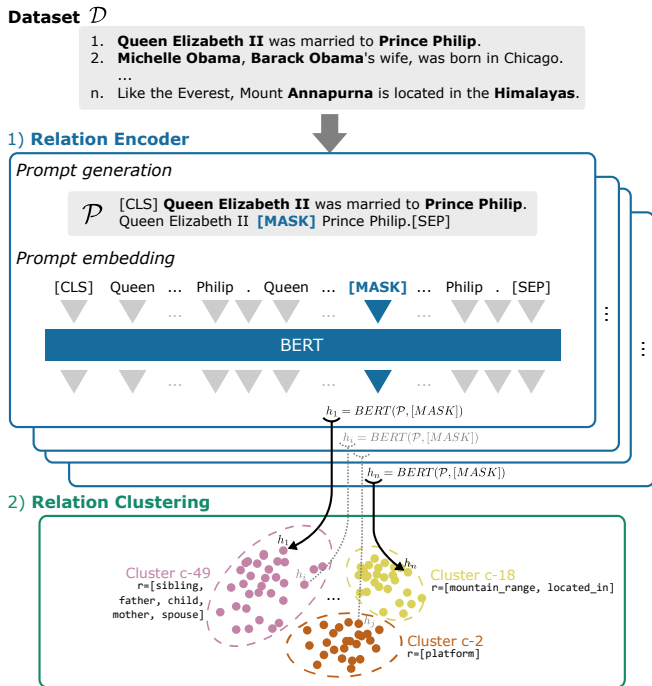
Dataset $\mathcal{D}$

1. **Queen Elizabeth II** was married to **Prince Philip**.
2. **Michelle Obama**, **Barack Obama**'s wife, was born in Chicago.
...
n. Like the Everest, Mount **Annapurna** is located in the **Himalayas**.

1) **Relation Encoder**

*Prompt generation*

$\mathcal{P}$ [CLS] **Queen Elizabeth II** was married to **Prince Philip**. Queen Elizabeth II **[MASK]** Prince Philip.[SEP]

*Prompt embedding*

[CLS] Queen ... Philip . Queen ... [MASK] ... Philip . [SEP]

... ... ...

BERT

... ... ...

$h_1 = BERT(\mathcal{P}, [MASK])$

$h_i = BERT(\mathcal{P}, [MASK])$

$h_n = BERT(\mathcal{P}, [MASK])$

2) **Relation Clustering**

$h_1$

$h_i$

$h_n$

$h_j$

...

Cluster c-49
r=[sibling, father, child, mother, spouse]

Cluster c-18
r=[mountain_range, located_in]

Cluster c-2
r=[platform]